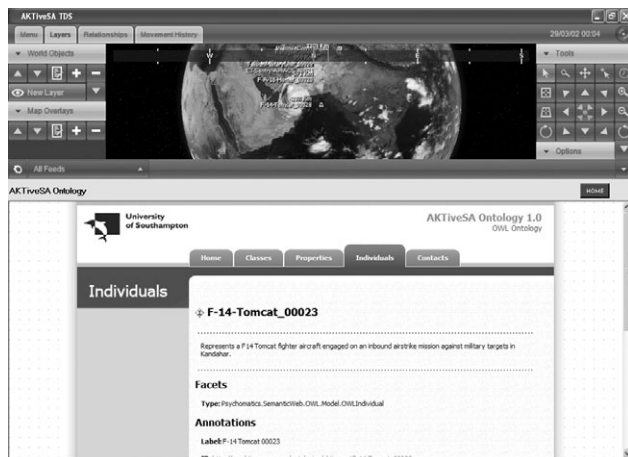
AKTiveSA TDS

Menu | Layers | Relationships | Movement History

29/03/02 00:04

World Objects

New Layer

Map Overlays

Tools

Options

F-14-Tomcat_00023

All Feeds

AKTiveSA Ontology

HOME

University of Southampton

AKTiveSA Ontology 1.0
OWL Ontology

Home | Classes | Properties | Individuals | Contacts

Individuals

F-14-Tomcat_00023

Represents a F14 Tomcat fighter aircraft engaged on an inbound airstrike mission against military targets in Kandahar.

Facets

Type: Psychomatics.SemanticWeb.OWL.Model.OWLIndividual

Annotations

Label: F-14-Tomcat 00023

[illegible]